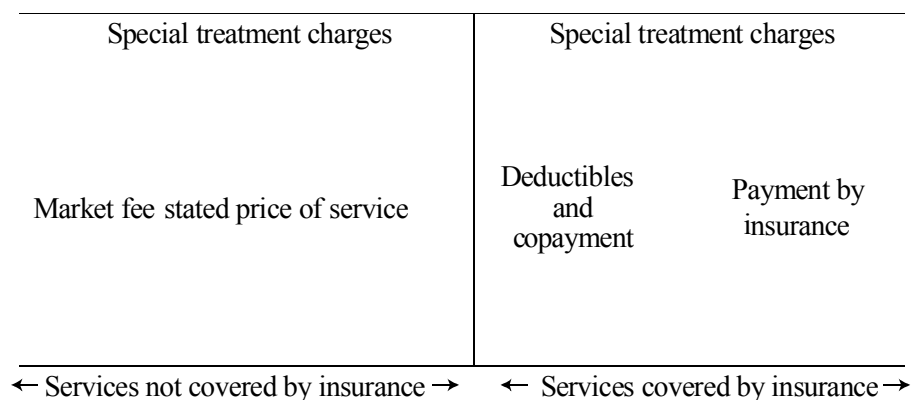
Special treatment charges

Market fee stated price of service

Special treatment charges

Deductibles and copayment

Payment by insurance

← Services not covered by insurance →

← Services covered by insurance →